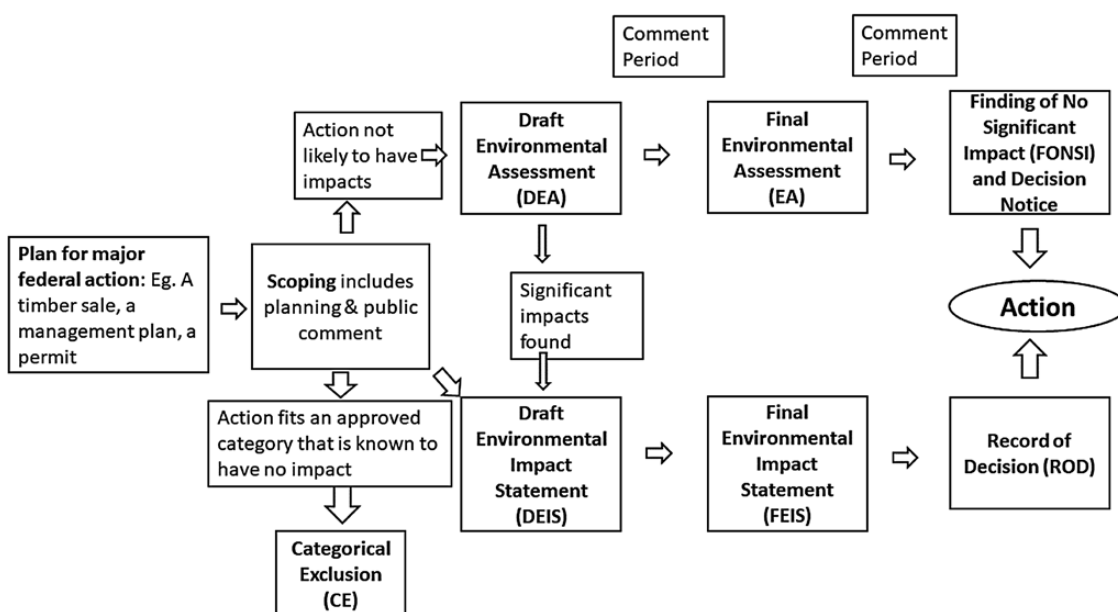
Comment Period

Comment Period

Action not likely to have impacts

Draft Environmental Assessment (DEA)

Final Environmental Assessment (EA)

Finding of No Significant Impact (FONSI) and Decision Notice

Plan for major federal action: Eg. A timber sale, a management plan, a permit

Scoping includes planning & public comment

Significant impacts found

Action

Action fits an approved category that is known to have no impact

Draft Environmental Impact Statement (DEIS)

Final Environmental Impact Statement (FEIS)

Record of Decision (ROD)

Categorical Exclusion (CE)